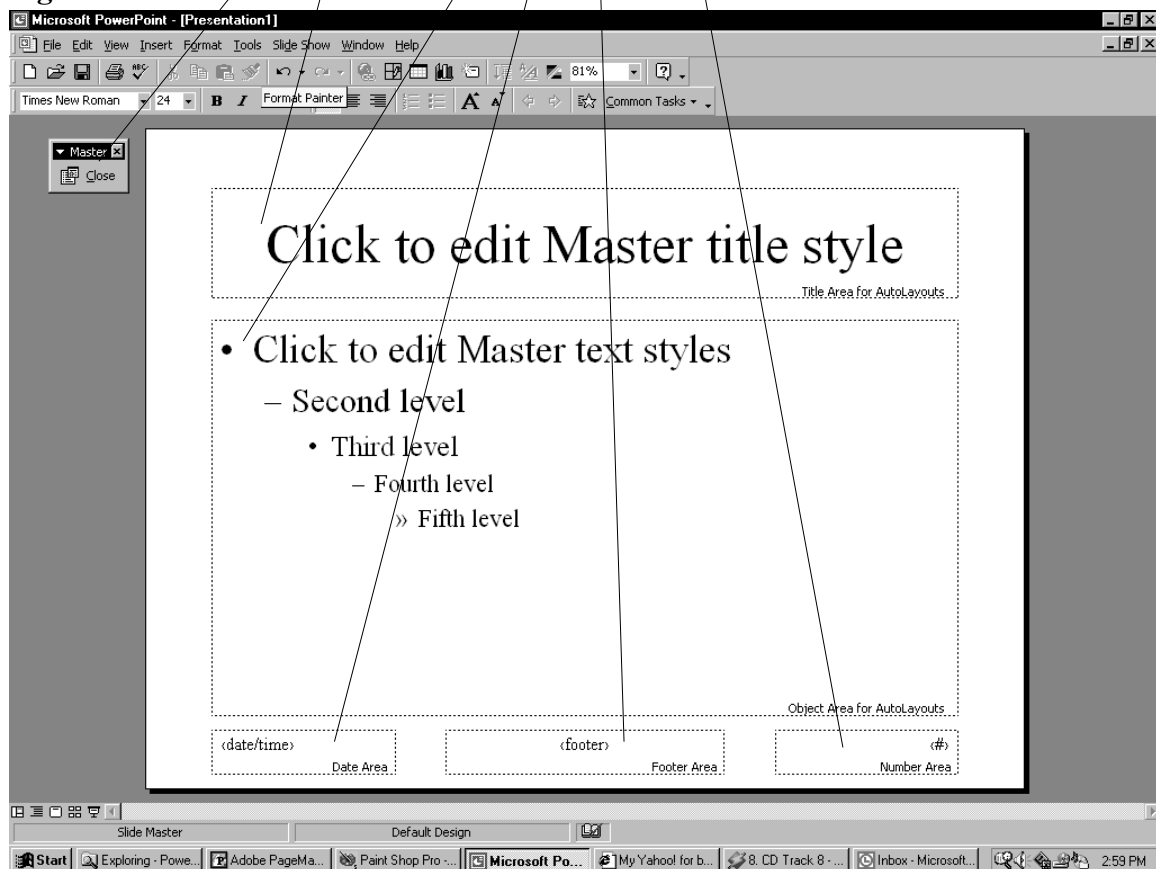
Microsoft PowerPoint - [Presentation1]

File Edit View Insert Format Tools Slide Show Window Help

81%

Times New Roman 24 B I Format Painter A Common Tasks

Master

Close

Click to edit Master title style

Title Area for AutoLayouts

• Click to edit Master text styles

– Second level

• Third level

– Fourth level

» Fifth level

Object Area for AutoLayouts

‹date/time›

Date Area

‹footer›

Footer Area

‹#›

Number Area

Slide Master

Default Design

Start | Exploring - Powe... | Adobe PageMa... | Paint Shop Pro -... | Microsoft Po... | My Yahoo! for b... | 8. CD Track 8 - ... | Inbox - Microsoft... | 2:59 PM